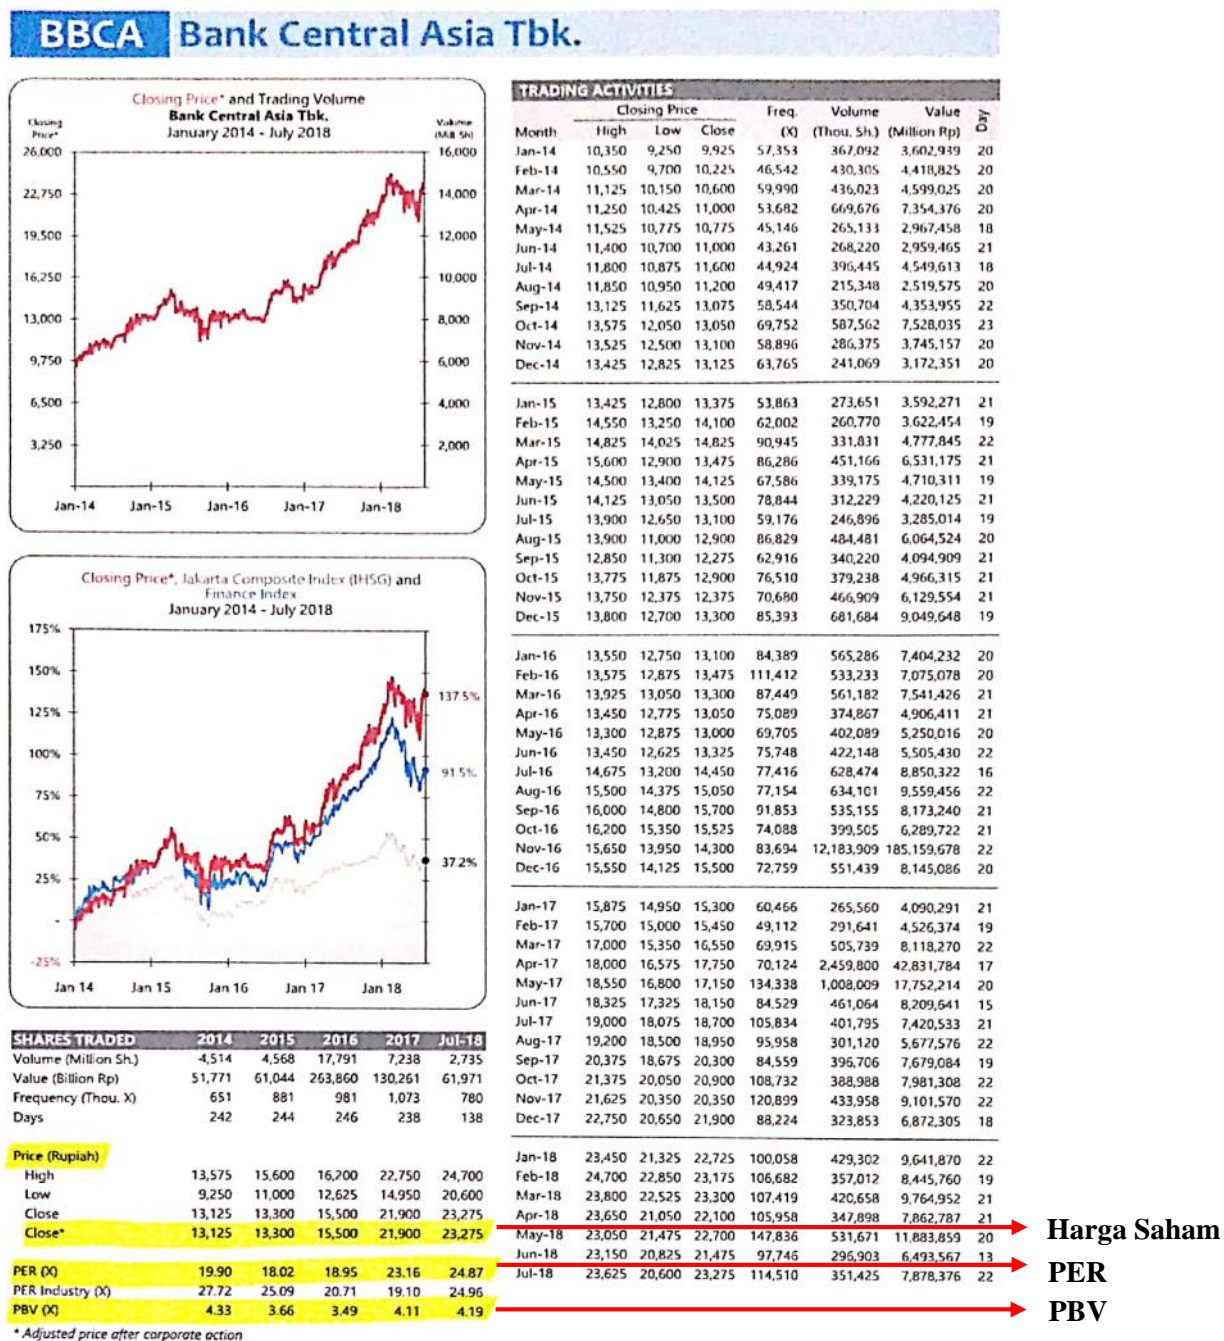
BBCA Bank Central Asia Tbk.

Closing Price* and Trading Volume
Bank Central Asia Tbk.
January 2014 - July 2018

Closing Price*
Volume (Mill Sh)

26,000 22,750 19,500 16,250 13,000 9,750 6,500 3,250
16,000 14,000 12,000 10,000 8,000 6,000 4,000 2,000
Jan-14 Jan-15 Jan-16 Jan-17 Jan-18

Closing Price*, Jakarta Composite Index (IHSG) and Finance Index
January 2014 - July 2018

175% 150% 125% 100% 75% 50% 25% - -25%
137.5% 91.5% 37.2%
Jan 14 Jan 15 Jan 16 Jan 17 Jan 18

| SHARES TRADED | 2014 | 2015 | 2016 | 2017 | Jul-18 |
|---|---|---|---|---|---|
| Volume (Million Sh.) | 4,514 | 4,568 | 17,791 | 7,238 | 2,735 |
| Value (Billion Rp) | 51,771 | 61,044 | 263,860 | 130,261 | 61,971 |
| Frequency (Thou. X) | 651 | 881 | 981 | 1,073 | 780 |
| Days | 242 | 244 | 246 | 238 | 138 |
| Price (Rupiah) | | | | | |
| High | 13,575 | 15,600 | 16,200 | 22,750 | 24,700 |
| Low | 9,250 | 11,000 | 12,625 | 14,950 | 20,600 |
| Close | 13,125 | 13,300 | 15,500 | 21,900 | 23,275 |
| Close* | 13,125 | 13,300 | 15,500 | 21,900 | 23,275 |
| PER (X) | 19.90 | 18.02 | 18.95 | 23.16 | 24.87 |
| PER Industry (X) | 27.72 | 25.09 | 20.71 | 19.10 | 24.96 |
| PBV (X) | 4.33 | 3.66 | 3.49 | 4.11 | 4.19 |

* Adjusted price after corporate action

TRADING ACTIVITIES

| Month | Closing Price High | Low | Close | Freq. (X) | Volume (Thou. Sh.) | Value (Million Rp) | Day |
|---|---|---|---|---|---|---|---|
| Jan-14 | 10,350 | 9,250 | 9,925 | 57,353 | 367,092 | 3,602,939 | 20 |
| Feb-14 | 10,550 | 9,700 | 10,225 | 46,542 | 430,305 | 4,418,825 | 20 |
| Mar-14 | 11,125 | 10,150 | 10,600 | 59,990 | 436,023 | 4,599,025 | 20 |
| Apr-14 | 11,250 | 10,425 | 11,000 | 53,682 | 669,676 | 7,354,376 | 20 |
| May-14 | 11,525 | 10,775 | 10,775 | 45,146 | 265,133 | 2,967,458 | 18 |
| Jun-14 | 11,400 | 10,700 | 11,000 | 43,261 | 268,220 | 2,959,465 | 21 |
| Jul-14 | 11,800 | 10,875 | 11,600 | 44,924 | 396,445 | 4,549,613 | 18 |
| Aug-14 | 11,850 | 10,950 | 11,200 | 49,417 | 215,348 | 2,519,575 | 20 |
| Sep-14 | 13,125 | 11,625 | 13,075 | 58,544 | 350,704 | 4,353,955 | 22 |
| Oct-14 | 13,575 | 12,050 | 13,050 | 69,752 | 587,562 | 7,528,035 | 23 |
| Nov-14 | 13,525 | 12,500 | 13,100 | 58,896 | 286,375 | 3,745,157 | 20 |
| Dec-14 | 13,425 | 12,825 | 13,125 | 63,765 | 241,069 | 3,172,351 | 20 |
| Jan-15 | 13,425 | 12,800 | 13,375 | 53,863 | 273,651 | 3,592,271 | 21 |
| Feb-15 | 14,550 | 13,250 | 14,100 | 62,002 | 260,770 | 3,622,454 | 19 |
| Mar-15 | 14,825 | 14,025 | 14,825 | 90,945 | 331,831 | 4,777,845 | 22 |
| Apr-15 | 15,600 | 12,900 | 13,475 | 86,286 | 451,166 | 6,531,175 | 21 |
| May-15 | 14,500 | 13,400 | 14,125 | 67,586 | 339,175 | 4,710,311 | 19 |
| Jun-15 | 14,125 | 13,050 | 13,500 | 78,844 | 312,229 | 4,220,125 | 21 |
| Jul-15 | 13,900 | 12,650 | 13,100 | 59,176 | 246,896 | 3,285,014 | 19 |
| Aug-15 | 13,900 | 11,000 | 12,900 | 86,829 | 484,481 | 6,064,524 | 20 |
| Sep-15 | 12,850 | 11,300 | 12,275 | 62,916 | 340,220 | 4,094,909 | 21 |
| Oct-15 | 13,775 | 11,875 | 12,900 | 76,510 | 379,238 | 4,966,315 | 21 |
| Nov-15 | 13,750 | 12,375 | 12,375 | 70,680 | 466,909 | 6,129,554 | 21 |
| Dec-15 | 13,800 | 12,700 | 13,300 | 85,393 | 681,684 | 9,049,648 | 19 |
| Jan-16 | 13,550 | 12,750 | 13,100 | 84,389 | 565,286 | 7,404,232 | 20 |
| Feb-16 | 13,575 | 12,875 | 13,475 | 111,412 | 533,233 | 7,075,078 | 20 |
| Mar-16 | 13,925 | 13,050 | 13,300 | 87,449 | 561,182 | 7,541,426 | 21 |
| Apr-16 | 13,450 | 12,775 | 13,050 | 75,089 | 374,867 | 4,906,411 | 21 |
| May-16 | 13,300 | 12,875 | 13,000 | 69,705 | 402,089 | 5,250,016 | 20 |
| Jun-16 | 13,450 | 12,625 | 13,325 | 75,748 | 422,148 | 5,505,430 | 22 |
| Jul-16 | 14,675 | 13,200 | 14,450 | 77,416 | 628,474 | 8,850,322 | 16 |
| Aug-16 | 15,500 | 14,375 | 15,050 | 77,154 | 634,101 | 9,559,456 | 22 |
| Sep-16 | 16,000 | 14,800 | 15,700 | 91,853 | 535,155 | 8,173,240 | 21 |
| Oct-16 | 16,200 | 15,350 | 15,525 | 74,088 | 399,505 | 6,289,722 | 21 |
| Nov-16 | 15,650 | 13,950 | 14,300 | 83,694 | 12,183,909 | 185,159,678 | 22 |
| Dec-16 | 15,550 | 14,125 | 15,500 | 72,759 | 551,439 | 8,145,086 | 20 |
| Jan-17 | 15,875 | 14,950 | 15,300 | 60,466 | 265,560 | 4,090,291 | 21 |
| Feb-17 | 15,700 | 15,000 | 15,450 | 49,112 | 291,641 | 4,526,374 | 19 |
| Mar-17 | 17,000 | 15,350 | 16,550 | 69,915 | 505,739 | 8,118,270 | 22 |
| Apr-17 | 18,000 | 16,575 | 17,750 | 70,124 | 2,459,800 | 42,831,784 | 17 |
| May-17 | 18,550 | 16,800 | 17,150 | 134,338 | 1,008,009 | 17,752,214 | 20 |
| Jun-17 | 18,325 | 17,325 | 18,150 | 84,529 | 461,064 | 8,209,641 | 15 |
| Jul-17 | 19,000 | 18,075 | 18,700 | 105,834 | 401,795 | 7,420,533 | 21 |
| Aug-17 | 19,200 | 18,500 | 18,950 | 95,958 | 301,120 | 5,677,576 | 22 |
| Sep-17 | 20,375 | 18,675 | 20,300 | 84,559 | 396,706 | 7,679,084 | 19 |
| Oct-17 | 21,375 | 20,050 | 20,900 | 108,732 | 388,988 | 7,981,308 | 22 |
| Nov-17 | 21,625 | 20,350 | 20,350 | 120,899 | 433,958 | 9,101,570 | 22 |
| Dec-17 | 22,750 | 20,650 | 21,900 | 88,224 | 323,853 | 6,872,305 | 18 |
| Jan-18 | 23,450 | 21,325 | 22,725 | 100,058 | 429,302 | 9,641,870 | 22 |
| Feb-18 | 24,700 | 22,850 | 23,175 | 106,682 | 357,012 | 8,445,760 | 19 |
| Mar-18 | 23,800 | 22,525 | 23,300 | 107,419 | 420,658 | 9,764,952 | 21 |
| Apr-18 | 23,650 | 21,050 | 22,100 | 105,958 | 347,898 | 7,862,787 | 21 |
| May-18 | 23,050 | 21,475 | 22,700 | 147,836 | 531,671 | 11,883,859 | 20 |
| Jun-18 | 23,150 | 20,825 | 21,475 | 97,746 | 296,903 | 6,493,567 | 13 |
| Jul-18 | 23,625 | 20,600 | 23,275 | 114,510 | 351,425 | 7,878,376 | 22 |

Harga Saham
PER
PBV